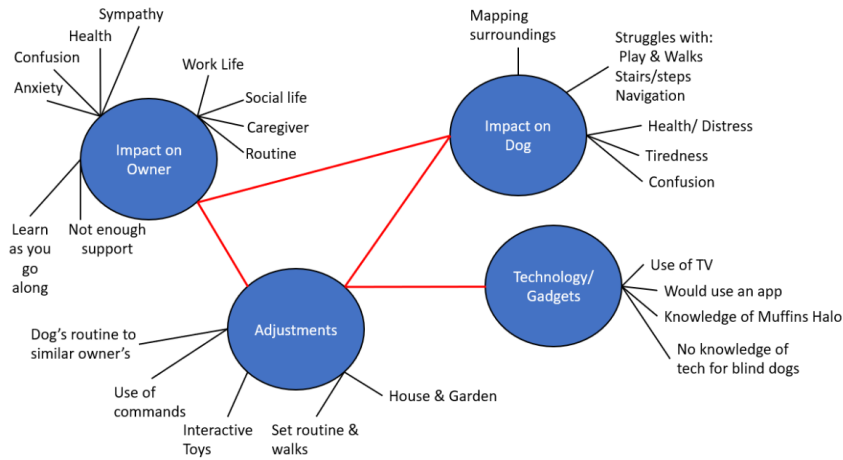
Sympathy
Health
Confusion
Anxiety
Work Life
Social life
Caregiver
Routine
Impact on Owner
Learn as you go along
Not enough support

Mapping surroundings
Struggles with:
Play & Walks
Stairs/steps
Navigation
Impact on Dog
Health/ Distress
Tiredness
Confusion

Technology/ Gadgets
Use of TV
Would use an app
Knowledge of Muffins Halo
No knowledge of tech for blind dogs

Adjustments
Dog's routine to similar owner's
Use of commands
Interactive Toys
Set routine & walks
House & Garden